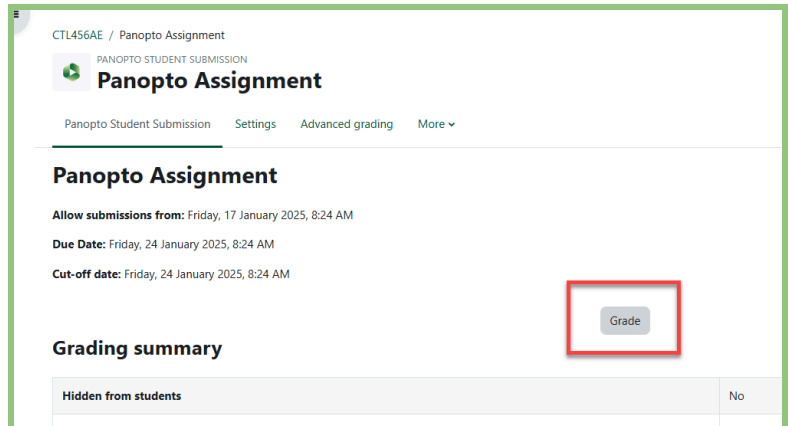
CTL456AE / Panopto Assignment

PANOPTO STUDENT SUBMISSION

Panopto Assignment

Panopto Student Submission Settings Advanced grading More

Panopto Assignment

Allow submissions from: Friday, 17 January 2025, 8:24 AM

Due Date: Friday, 24 January 2025, 8:24 AM

Cut-off date: Friday, 24 January 2025, 8:24 AM

Grade

Grading summary

| Hidden from students | No |
|---|---|